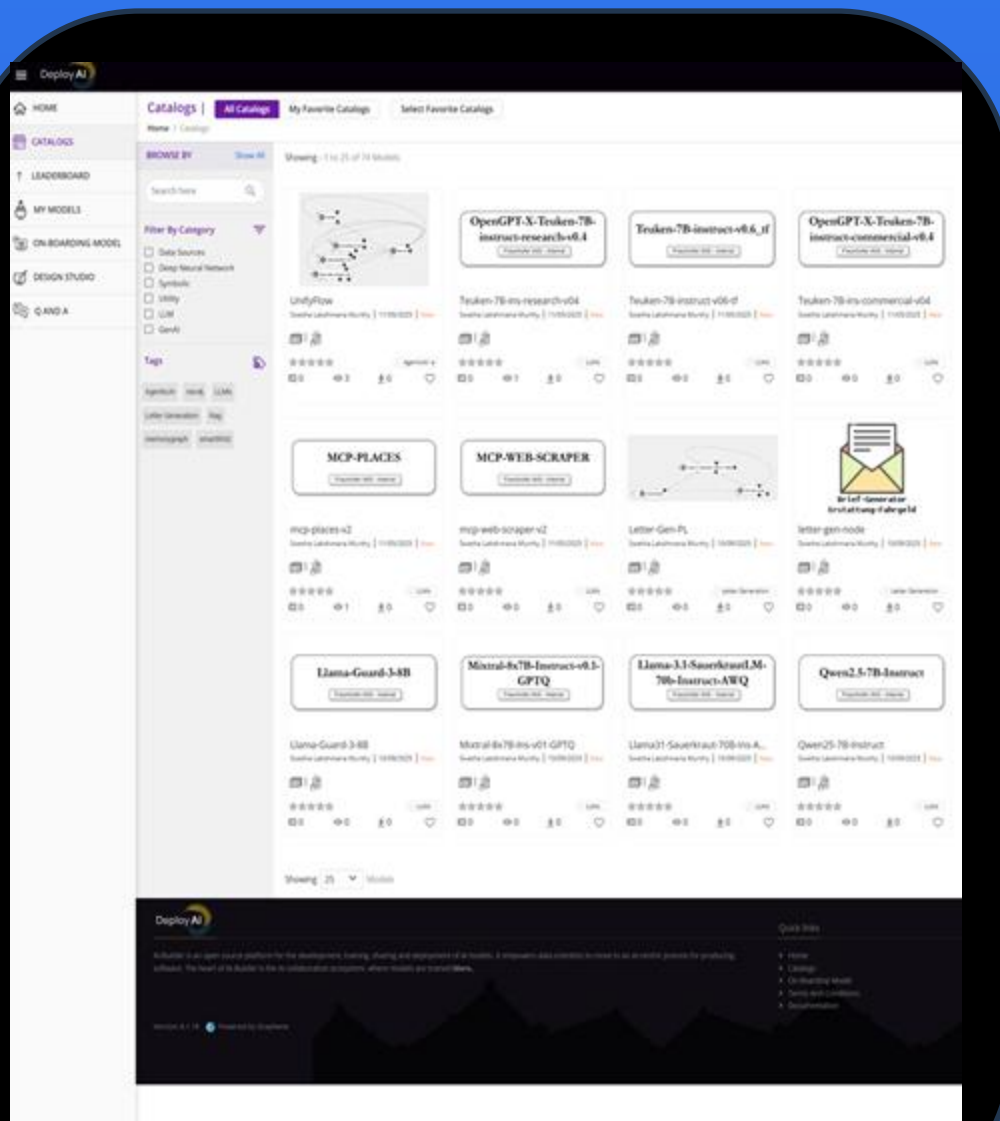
DeployAI

HOME
CATALOGS
LEADERBOARD
MY MODELS
ON-BOARDING MODEL
DESIGN STUDIO
Q AND A

Catalogs | All Catalogs My Favorite Catalogs Select Favorite Catalogs
Home / Catalogs

BROWSE BY Show All
Search here
Filter By Category
Data Sources
Deep Neural Network
Symbolic
Utility
LLM
GenAI

Tags
Agentic AI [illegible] LLMs
Letter Generation Rag
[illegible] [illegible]

Showing 1 to 25 of 74 Models

UnifyFlow
OpenGPT-X-Teuken-7B-instruct-research-v0.4
Teuken-7B-ins-research-v04
Teuken-7B-instruct-v0.6_tf
Teuken-7B-instruct-v06-tf
OpenGPT-X-Teuken-7B-instruct-commercial-v0.4
Teuken-7B-ins-commercial-v04

MCP-PLACES
mcp-places-v2
MCP-WEB-SCRAPER
mcp-web-scraper-v2
Letter-Gen-PL
Brief-Generator Erstattung-Fahrgeld
letter-gen-node

Llama-Guard-3-8B
Llama-Guard-3-8B
Mixtral-8x7B-Instruct-v0.1-GPTQ
Mixtral-8x7B-ins-v01-GPTQ
Llama-3.1-SauerkrautLM-70b-Instruct-AWQ
Llama31-Sauerkraut-70B-ins-A...
Qwen2.5-7B-Instruct
Qwen25-7B-Instruct

Showing 25 Models

DeployAI
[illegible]
Quick links
Home
Catalogs
On-Boarding Model
Terms and Conditions
Documentation
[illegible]